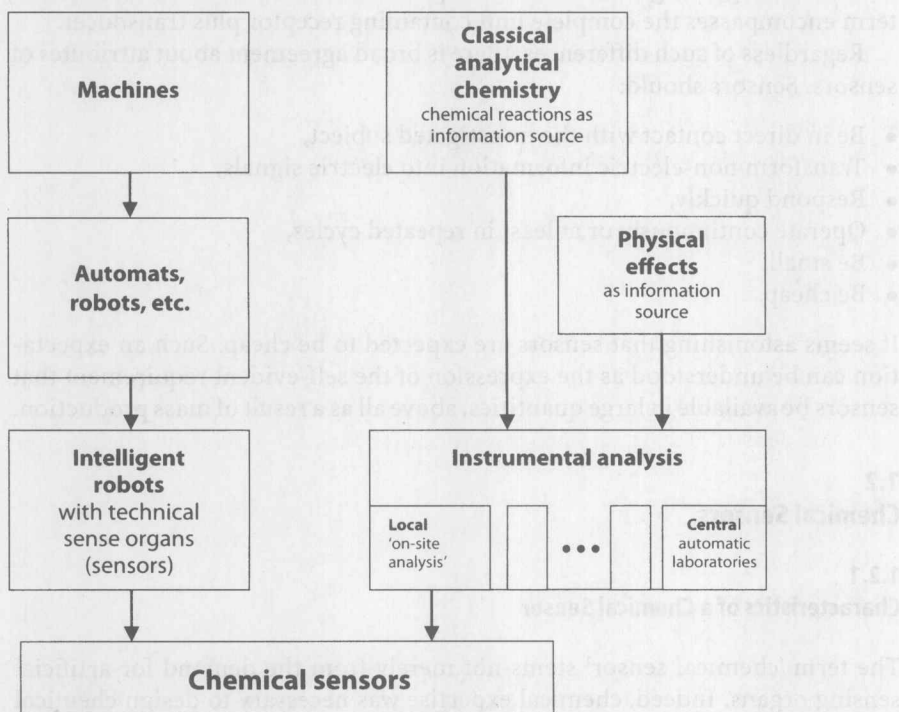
term encompasses the complete unit: affecting receptor plus transducer.

Regardless of such differences there is broad agreement about attributes of sensors. Sensors should:

• Be in direct contact with the investigated object,
• Transform non-electric information into electric signals,
• Respond quickly,
• Operate continuously or at least in repeated cycles,
• Be small,
• Be cheap.

It seems astonishing that sensors are expected to be cheap. Such an expectation can be understood as the expression of the self-evident requirement that sensors be available in large quantities, above all as a result of mass production.

1.2
Chemical Sensors

1.2.1
Characteristics of a Chemical Sensor

The term 'chemical sensor' stems not merely from the demand for artificial sensing organs. Indeed, chemical expertise was necessary to design chemical

Machines

Classical analytical chemistry
chemical reactions as information source

Automats, robots, etc.

Physical effects
as information source

Intelligent robots
with technical sense organs (sensors)

Instrumental analysis

Local
'on-site analysis'

•••

Central
automatic laboratories

Chemical sensors